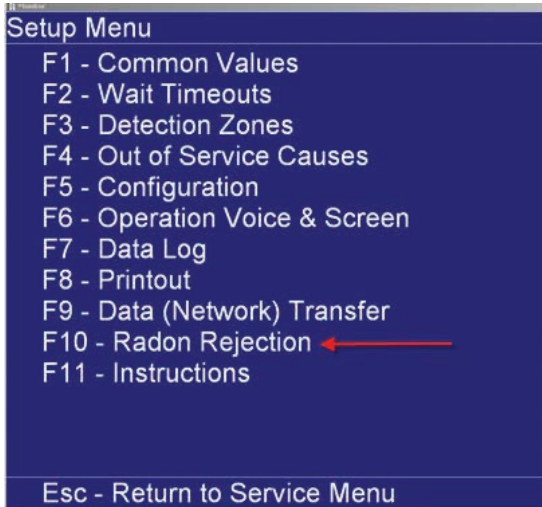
Setup Menu
F1 - Common Values
F2 - Wait Timeouts
F3 - Detection Zones
F4 - Out of Service Causes
F5 - Configuration
F6 - Operation Voice & Screen
F7 - Data Log
F8 - Printout
F9 - Data (Network) Transfer
F10 - Radon Rejection
F11 - Instructions

Esc - Return to Service Menu